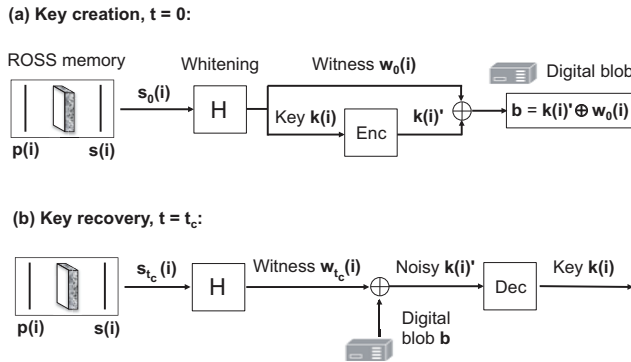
(a) Key creation, t = 0:

ROSS memory

p(i)

s(i)

$s_0(i)$

Whitening

H

Witness $w_0(i)$

Key k(i)

Enc

k(i)'

$\oplus$

Digital blob

$b = k(i)' \oplus w_0(i)$

(b) Key recovery, $t = t_c$:

p(i)

s(i)

$s_{t_c}(i)$

H

Witness $w_{t_c}(i)$

$\oplus$

Noisy k(i)'

Dec

Key k(i)

Digital blob b